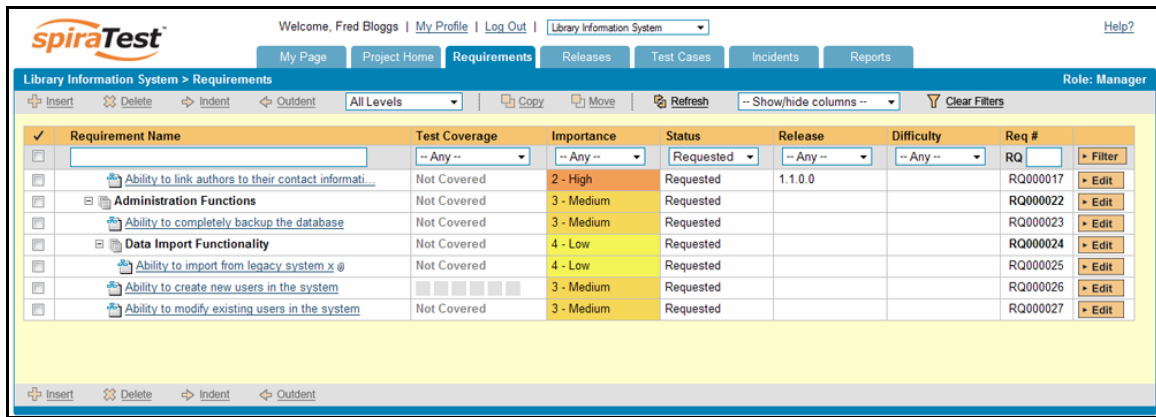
spiraTest™

Welcome, Fred Bloggs | My Profile | Log Out | Library Information System

Help?

My Page | Project Home | Requirements | Releases | Test Cases | Incidents | Reports

Library Information System > Requirements

Role: Manager

Insert | Delete | Indent | Outdent | All Levels | Copy | Move | Refresh | -- Show/hide columns -- | Clear Filters

| ✓ | Requirement Name | Test Coverage | Importance | Status | Release | Difficulty | Req # | |
|---|---|---|---|---|---|---|---|---|
| | | -- Any -- | -- Any -- | Requested | -- Any -- | -- Any -- | RQ | Filter |
| | Ability to link authors to their contact informati... | Not Covered | 2 - High | Requested | 1.1.0.0 | | RQ000017 | Edit |
| | Administration Functions | Not Covered | 3 - Medium | Requested | | | RQ000022 | Edit |
| | Ability to completely backup the database | Not Covered | 3 - Medium | Requested | | | RQ000023 | Edit |
| | Data Import Functionality | Not Covered | 4 - Low | Requested | | | RQ000024 | Edit |
| | Ability to import from legacy system x | Not Covered | 4 - Low | Requested | | | RQ000025 | Edit |
| | Ability to create new users in the system | | 3 - Medium | Requested | | | RQ000026 | Edit |
| | Ability to modify existing users in the system | Not Covered | 3 - Medium | Requested | | | RQ000027 | Edit |

Insert | Delete | Indent | Outdent